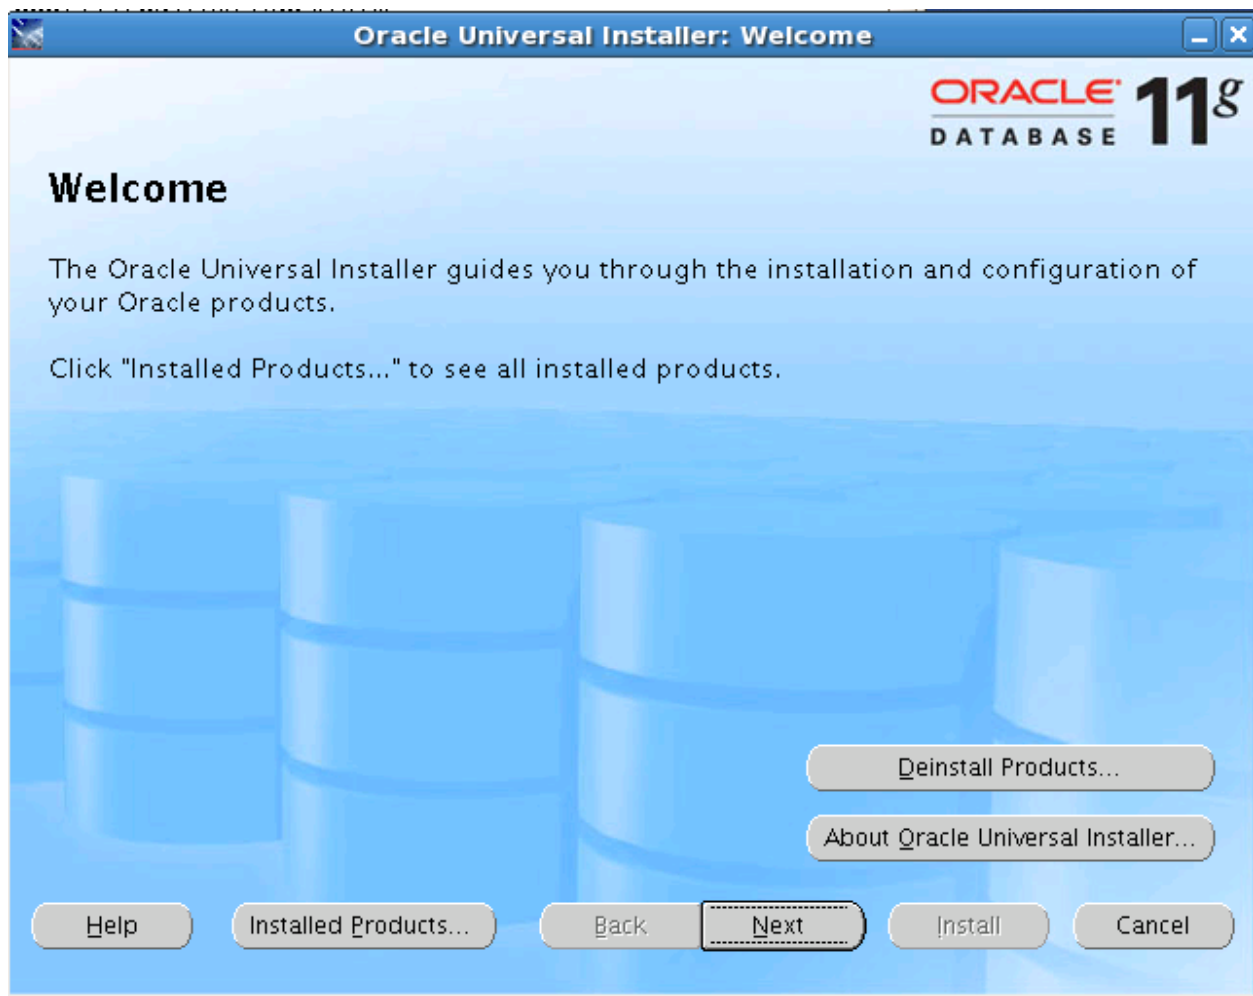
Oracle Universal Installer: Welcome

ORACLE DATABASE 11g

Welcome

The Oracle Universal Installer guides you through the installation and configuration of your Oracle products.

Click "Installed Products..." to see all installed products.

Deinstall Products...

About Oracle Universal Installer...

Help

Installed Products...

Back

Next

Install

Cancel